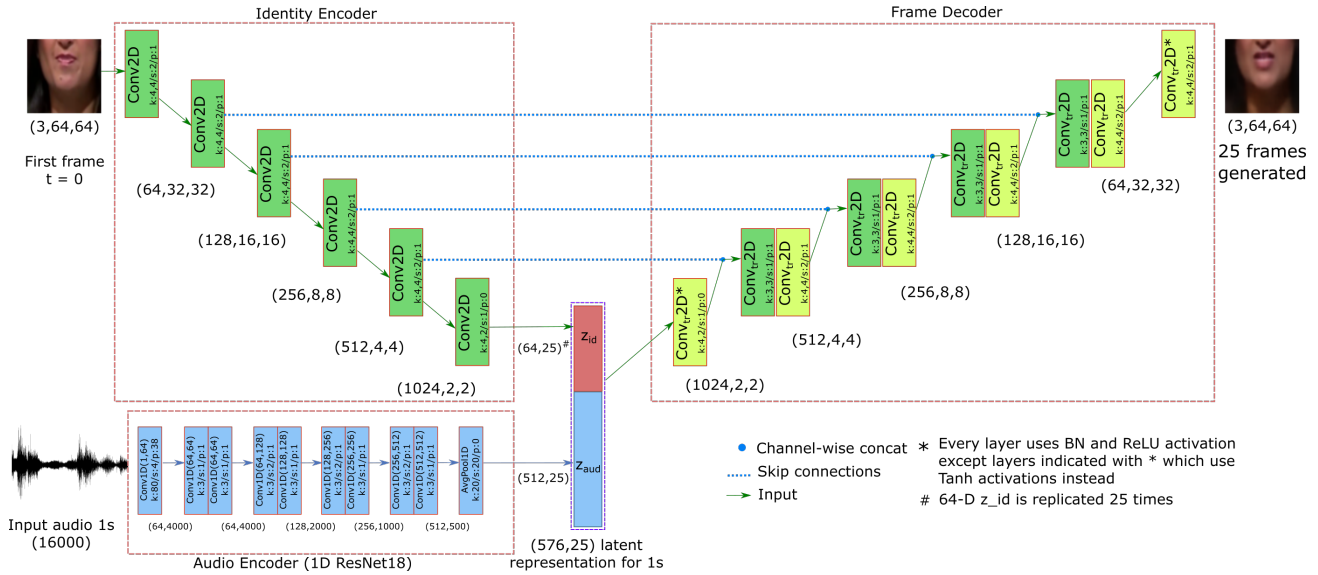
Identity Encoder

Frame Decoder

(3,64,64)

First frame
t = 0

Conv2D
k:4,4/s:2/p:1

Conv2D
k:4,4/s:2/p:1

(64,32,32)

Conv2D
k:4,4/s:2/p:1

(128,16,16)

Conv2D
k:4,4/s:2/p:1

(256,8,8)

Conv2D
k:4,4/s:2/p:1

(512,4,4)

Conv2D
k:4,2/s:1/p:0

(1024,2,2)

(64,25)#

$z_{id}$

$z_{aud}$

(512,25)

Conv$_{tr}$2D*
k:4,2/s:1/p:0

(1024,2,2)

Conv$_{tr}$2D
k:3,3/s:1/p:1

Conv$_{tr}$2D
k:4,4/s:2/p:1

(512,4,4)

Conv$_{tr}$2D
k:3,3/s:1/p:1

Conv$_{tr}$2D
k:4,4/s:2/p:1

(256,8,8)

Conv$_{tr}$2D
k:3,3/s:1/p:1

Conv$_{tr}$2D
k:4,4/s:2/p:1

(128,16,16)

Conv$_{tr}$2D
k:3,3/s:1/p:1

Conv$_{tr}$2D
k:4,4/s:2/p:1

(64,32,32)

Conv$_{tr}$2D*
k:4,4/s:2/p:1

(3,64,64)

25 frames
generated

Conv1D(1,64)
k:80/s:4/p:38

Conv1D(64,64)
k:3/s:1/p:1

Conv1D(64,64)
k:3/s:1/p:1

Conv1D(64,128)
k:3/s:2/p:1

Conv1D(128,128)
k:3/s:1/p:1

Conv1D(128,256)
k:3/s:2/p:1

Conv1D(256,256)
k:3/s:1/p:1

Conv1D(256,512)
k:3/s:2/p:1

Conv1D(512,512)
k:3/s:1/p:1

AvgPool1D
k:20/s:20/p:0

(64,4000)

(64,4000)

(128,2000)

(256,1000)

(512,500)

Input audio 1s
(16000)

Audio Encoder (1D ResNet18)

(576,25) latent
representation for 1s

Channel-wise concat

Skip connections

Input

* Every layer uses BN and ReLU activation except layers indicated with * which use Tanh activations instead

# 64-D z_id is replicated 25 times